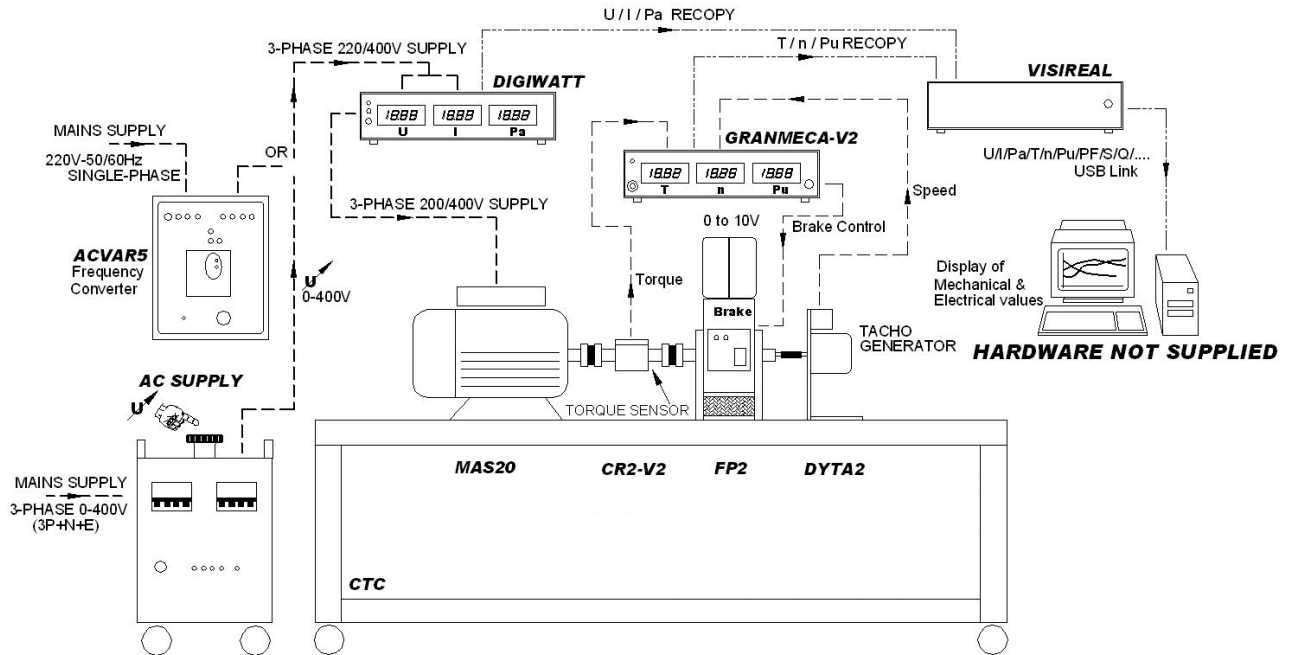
U / I / Pa RECOPY

T / n / Pu RECOPY

3-PHASE 220/400V SUPPLY

DIGIWATT

1888 1888 1888
U I Pa

VISIREAL

MAINS SUPPLY

220V-50/60Hz
SINGLE-PHASE

OR

GRANMECA-V2

1888 1888 1888
T n Pu

U/I/Pa/T/n/Pu/PF/S/Q/....
USB Link

3-PHASE 200/400V SUPPLY

Speed

0 to 10V

Brake Control

ACVAR5
Frequency
Converter

U
0-400V

Torque

Display of
Mechanical &
Electrical values

Brake

TACHO
GENERATOR

HARDWARE NOT SUPPLIED

AC SUPPLY

U

TORQUE SENSOR

MAINS SUPPLY
3-PHASE 0-400V
(3P+N+E)

MAS20

CR2-V2

FP2

DYTA2

CTC